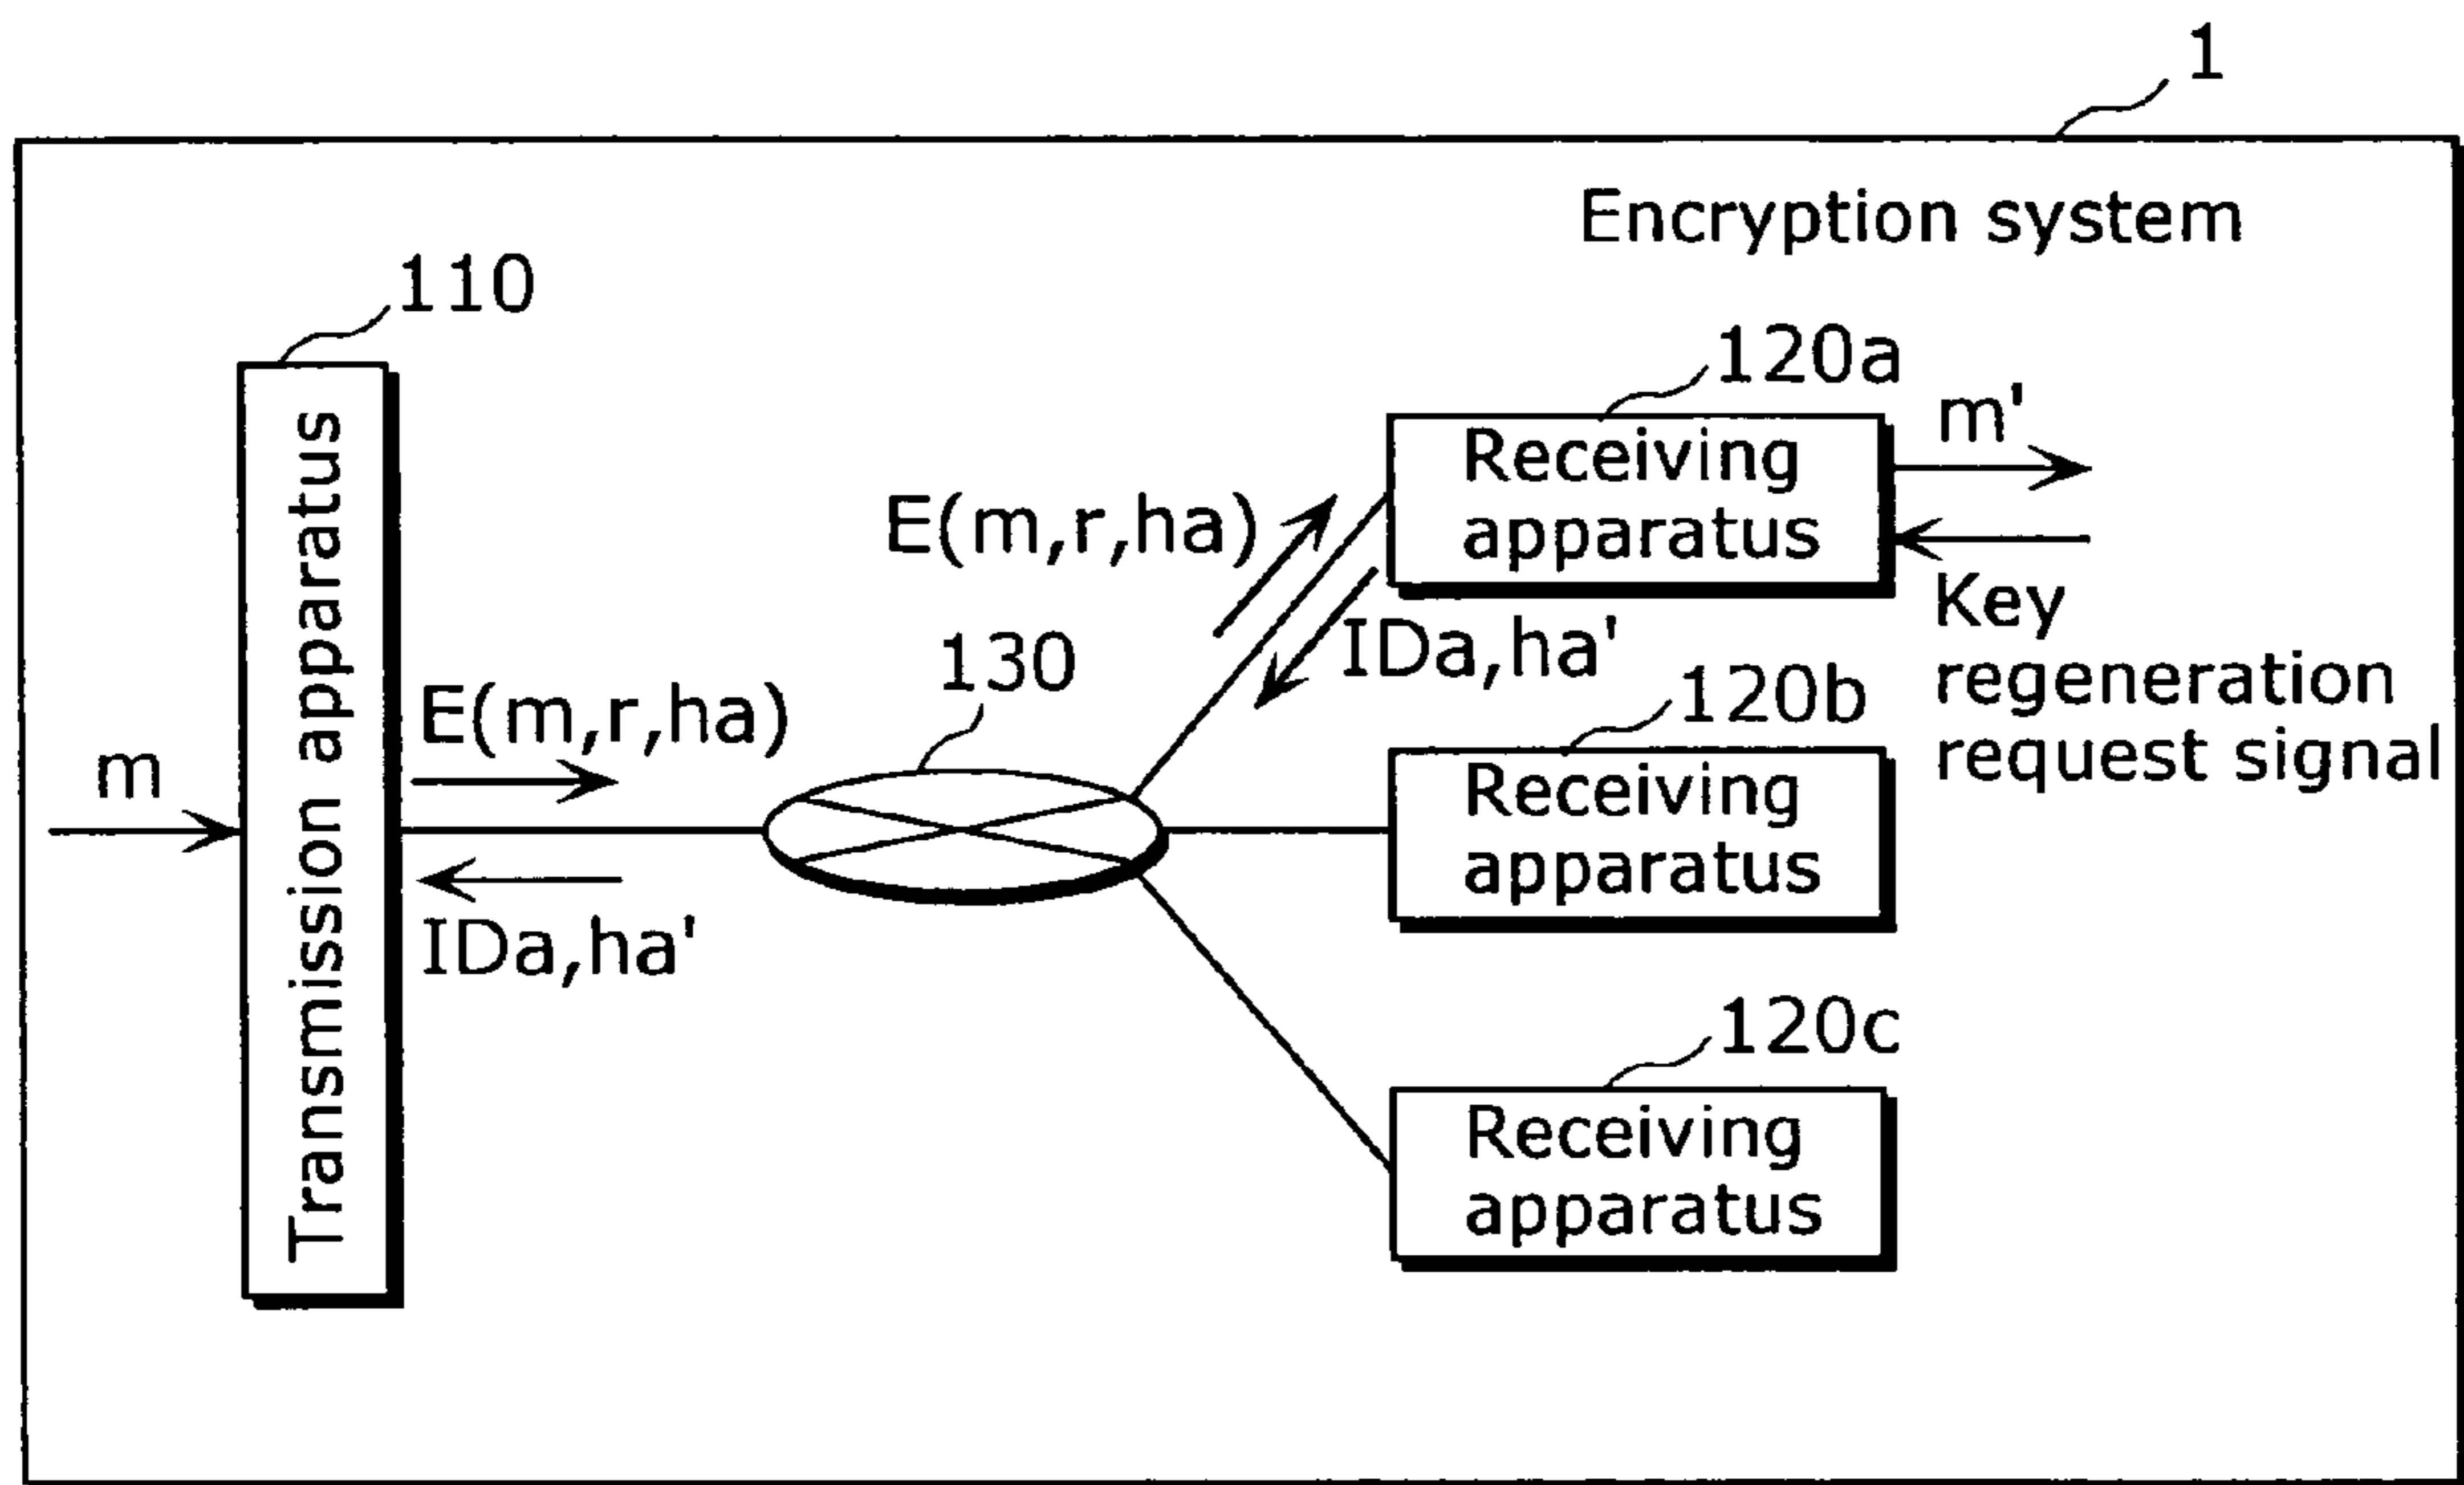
1

Encryption system

110

Transmission apparatus

m

E(m,r,ha)

IDa,ha'

130

E(m,r,ha)

IDa,ha'

120a

Receiving apparatus

m'

Key regeneration request signal

120b

Receiving apparatus

120c

Receiving apparatus